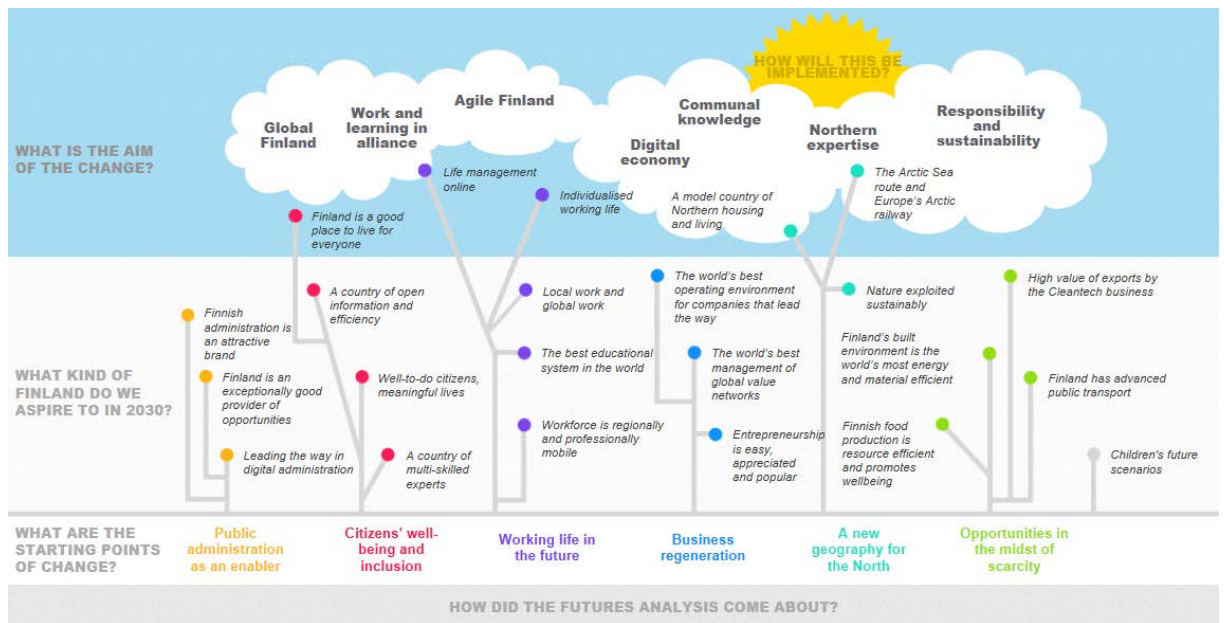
HOW WILL THIS BE IMPLEMENTED?

WHAT IS THE AIM OF THE CHANGE?

Global Finland

Work and learning in alliance

Agile Finland

Digital economy

Communal knowledge

Northern expertise

Responsibility and sustainability

Life management online

Individualised working life

A model country of Northern housing and living

The Arctic Sea route and Europe's Arctic railway

Finland is a good place to live for everyone

WHAT KIND OF FINLAND DO WE ASPIRE TO IN 2030?

Finnish administration is an attractive brand

Finland is an exceptionally good provider of opportunities

Leading the way in digital administration

A country of open information and efficiency

Well-to-do citizens, meaningful lives

A country of multi-skilled experts

Local work and global work

The best educational system in the world

Workforce is regionally and professionally mobile

The world's best operating environment for companies that lead the way

The world's best management of global value networks

Entrepreneurship is easy, appreciated and popular

Nature exploited sustainably

Finland's built environment is the world's most energy and material efficient

Finnish food production is resource efficient and promotes wellbeing

High value of exports by the Cleantech business

Finland has advanced public transport

Children's future scenarios

WHAT ARE THE STARTING POINTS OF CHANGE?

Public administration as an enabler

Citizens' well-being and inclusion

Working life in the future

Business regeneration

A new geography for the North

Opportunities in the midst of scarcity

HOW DID THE FUTURES ANALYSIS COME ABOUT?